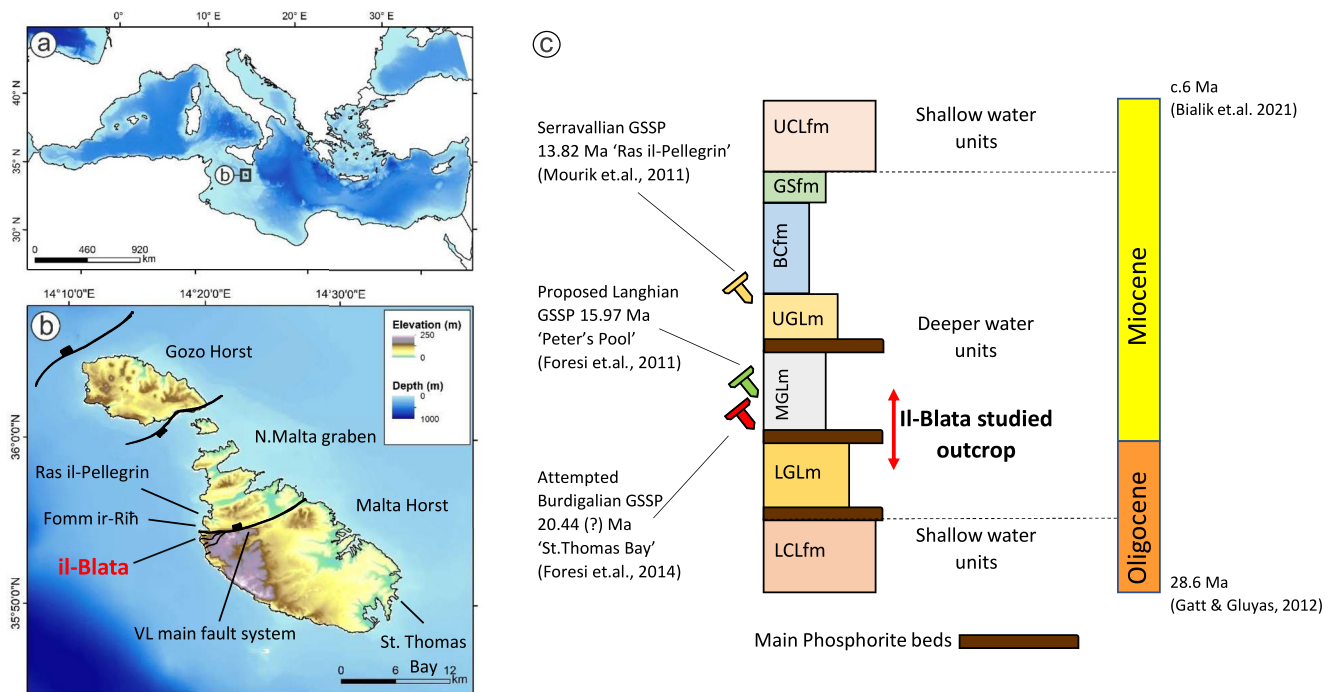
a

0°
10° E
20° E
30° E
40° N
35° N
30° N
b
0 460 920 km

b

14°10'0"E
14°20'0"E
14°30'0"E
36°0'0"N
35°50'0"N
Elevation (m)
250
0
Depth (m)
0
1000
Gozo Horst
N.Malta graben
Ras il-Pellegrin
Fomm ir-Riħ
Malta Horst
il-Blata
VL main fault system
St. Thomas Bay
0 6 12 km

c

Serravallian GSSP
13.82 Ma 'Ras il-Pellegrin'
(Mourik et.al., 2011)

Proposed Langhian
GSSP 15.97 Ma
'Peter's Pool'
(Foresi et.al., 2011)

Attempted
Burdigalian GSSP
20.44 (?) Ma
'St.Thomas Bay'
(Foresi et.al., 2014)

UCLfm
GSfm
BCfm
UGLm
MGLm
LGLm
LCLfm

Shallow water units
Deeper water units
Il-Blata studied outcrop
Shallow water units

c.6 Ma
(Bialik et.al. 2021)
Miocene
Oligocene
28.6 Ma
(Gatt & Gluyas, 2012)

Main Phosphorite beds